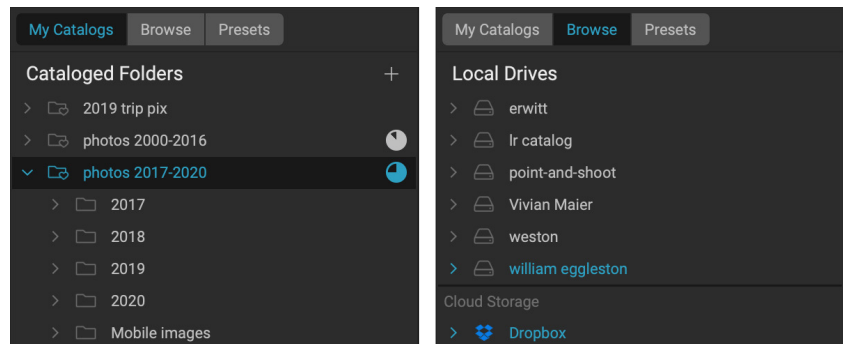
My Catalogs Browse Presets

Cataloged Folders +

2019 trip pix

photos 2000-2016

photos 2017-2020

2017

2018

2019

2020

Mobile images

My Catalogs Browse Presets

Local Drives

erwitt

lr catalog

point-and-shoot

Vivian Maier

weston

william eggleston

Cloud Storage

Dropbox